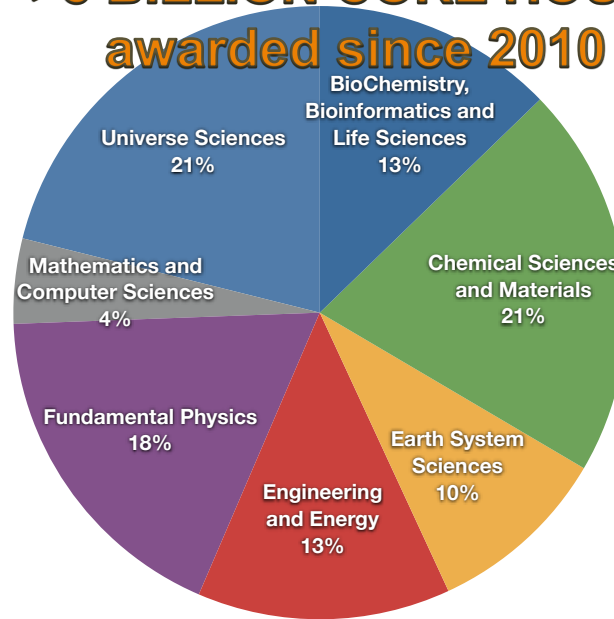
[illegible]
awarded since 2010

BioChemistry, Bioinformatics and Life Sciences
13%

Chemical Sciences and Materials
21%

Earth System Sciences
10%

Engineering and Energy
13%

Fundamental Physics
18%

Mathematics and Computer Sciences
4%

Universe Sciences
21%